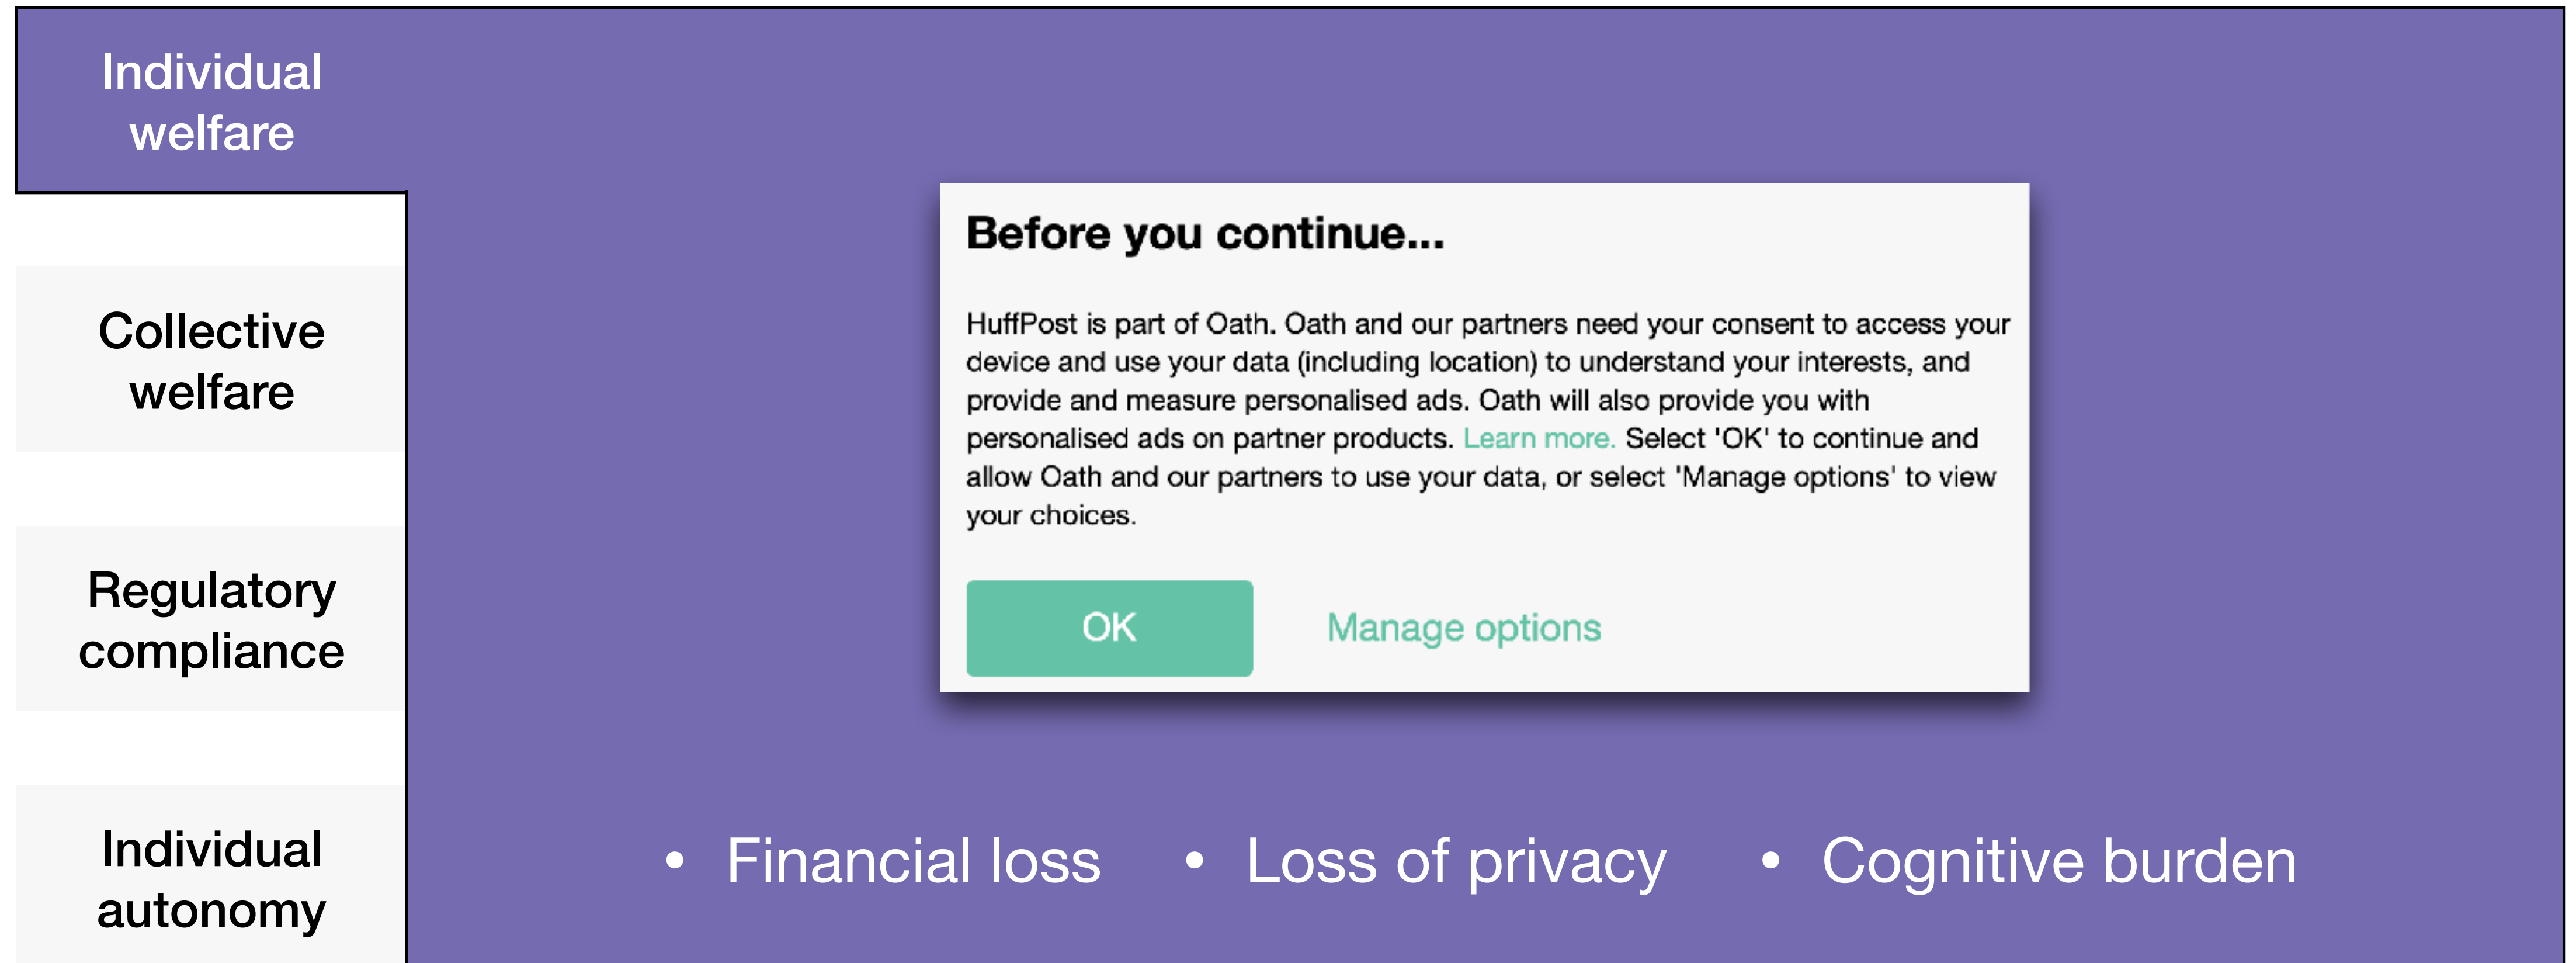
Individual welfare

Collective welfare

Regulatory compliance

Individual autonomy

Before you continue...

HuffPost is part of Oath. Oath and our partners need your consent to access your device and use your data (including location) to understand your interests, and provide and measure personalised ads. Oath will also provide you with personalised ads on partner products. Learn more. Select 'OK' to continue and allow Oath and our partners to use your data, or select 'Manage options' to view your choices.

OK

Manage options

• Financial loss • Loss of privacy • Cognitive burden